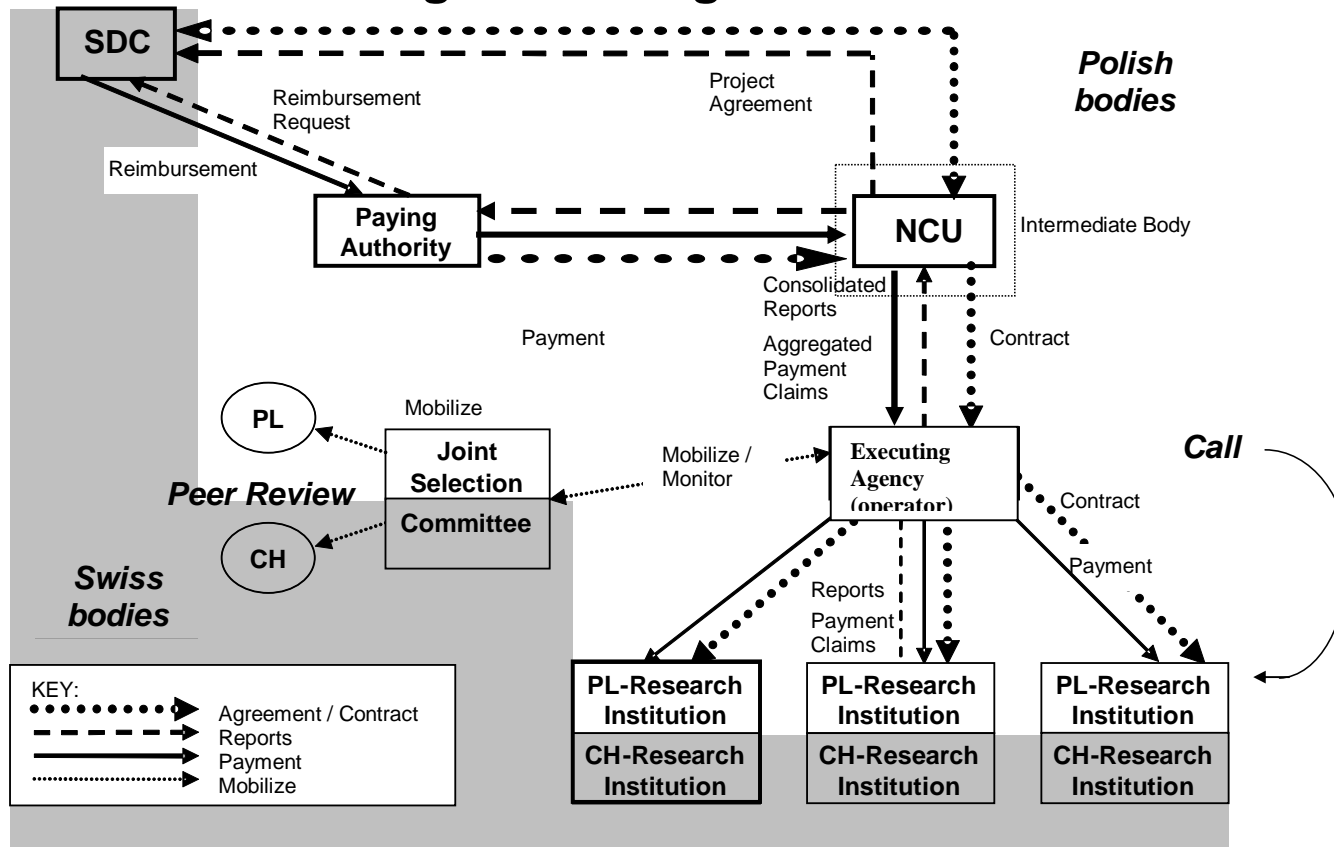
SDC

Reimbursement Request

Reimbursement

Project Agreement

Polish bodies

Paying Authority

NCU

Intermediate Body

Consolidated Reports

Payment

Aggregated Payment Claims

Contract

PL

Mobilize

Joint Selection Committee

Mobilize / Monitor

Executing Agency (operator)

Call

Peer Review

Contract

CH

Swiss bodies

Payment

Reports

Payment Claims

KEY:
Agreement / Contract
Reports
Payment
Mobilize

PL-Research Institution
CH-Research Institution

PL-Research Institution
CH-Research Institution

PL-Research Institution
CH-Research Institution